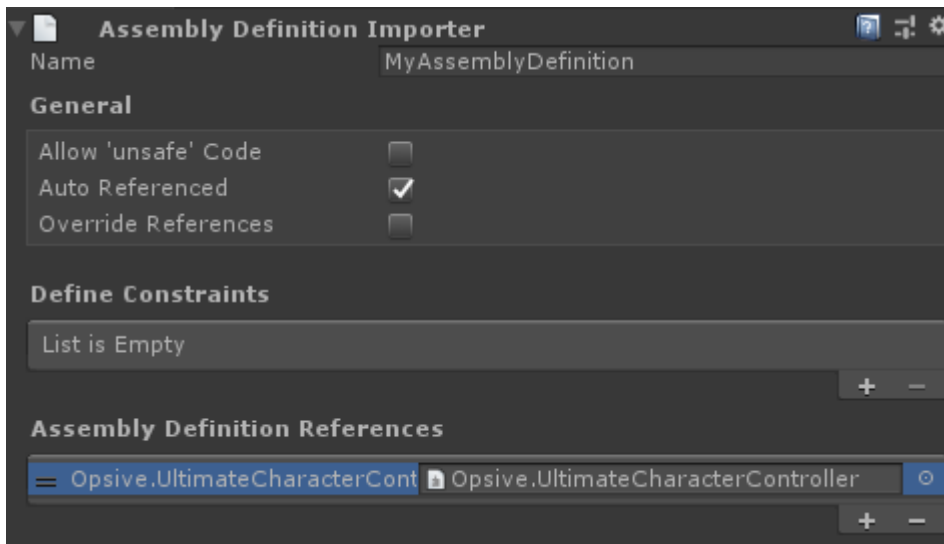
Assembly Definition Importer

Name MyAssemblyDefinition

General

Allow 'unsafe' Code

Auto Referenced

Override References

Define Constraints

List is Empty

+ −

Assembly Definition References

Opsive.UltimateCharacterCont Opsive.UltimateCharacterController

+ −